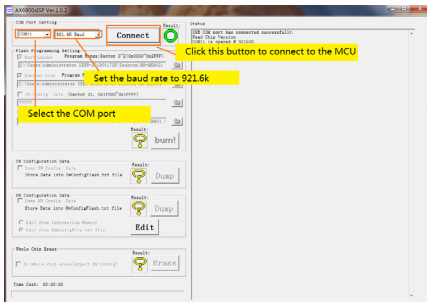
AX6800xSP Ver 1.0.2

COM Port Setting
COM11
921.6K Baud
Connect
Result:
Status
USB COM port has connected successfully.
Read Chip Version
COM11 is opened @ 921600
Click this button to connect to the MCU

Flash Programming Setting
Boot Loader
Program Range:Sector 0~1(0x0000~0x1FFF)
C:\Users\Administrator\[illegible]
Go
Runtime Code
Program R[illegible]
Set the baud rate to 921.6k
C:\Users\Administrator\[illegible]
Go
MP Config Data
(Sector 31, 0x07000~0x07FFF)
Go
Select the COM port
Result:
burn!

SN Configuration Data
Save SN Config. Data
Store Data into SnConfigFlash.txt file
Result:
Dump

SN Configuration Data
Save SN Config. Data
Store Data into MsConfigFlash.txt file
Result:
Dump
Edit from Configuration Memory
Edit from MsConfigFile.txt file
Edit

Whole Chip Erase
Result:
Whole Chip erase(Expect MP Config)
Erase

Time Cost: 00:00:00